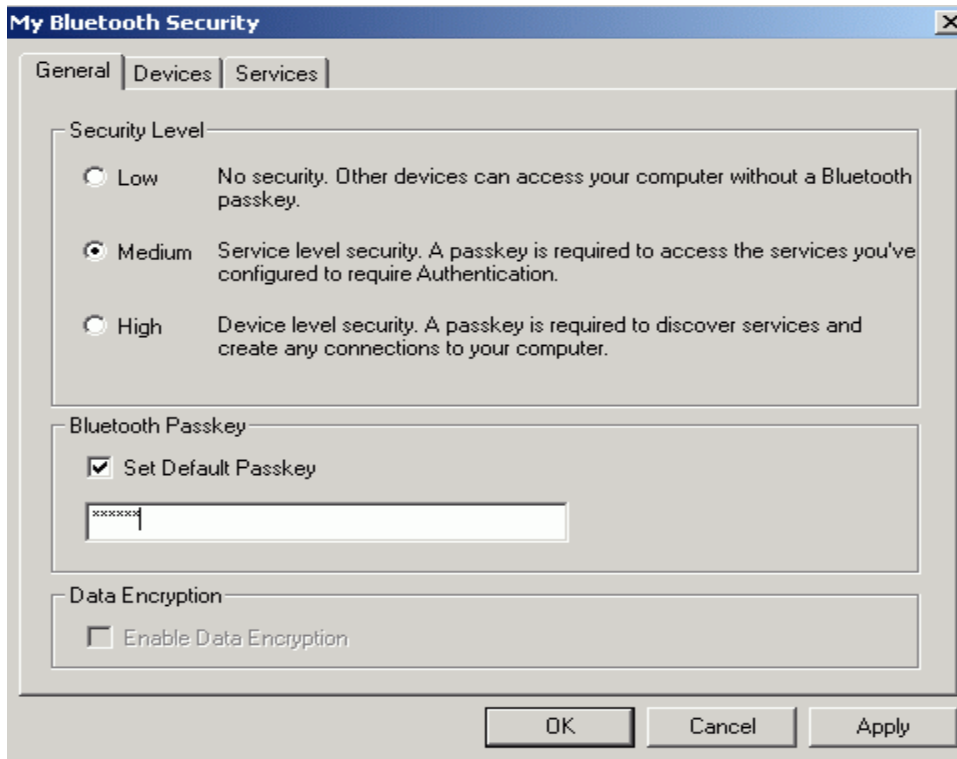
My Bluetooth Security

General | Devices | Services

Security Level

Low No security. Other devices can access your computer without a Bluetooth passkey.

Medium Service level security. A passkey is required to access the services you've configured to require Authentication.

High Device level security. A passkey is required to discover services and create any connections to your computer.

Bluetooth Passkey

Set Default Passkey

******

Data Encryption

Enable Data Encryption

OK Cancel Apply